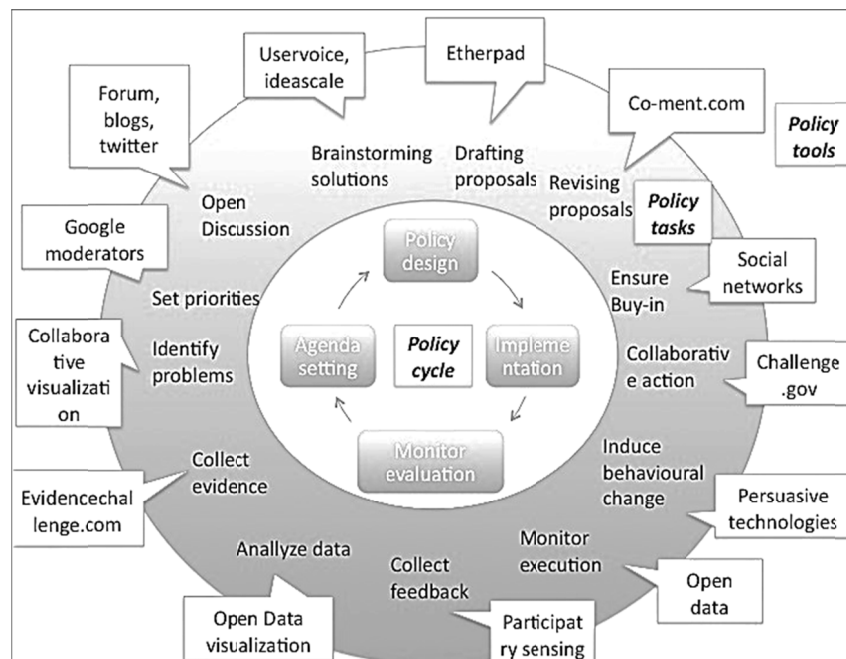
Uservoice, ideascale

Etherpad

Forum, blogs, twitter

Co-ment.com

Policy tools

Brainstorming solutions

Drafting proposals

Revising proposals

Policy tasks

Open Discussion

Google moderators

Policy design

Social networks

Ensure Buy-in

Set priorities

Collabora tive visualizati on

Identify problems

Agenda setting

Policy cycle

Impleme ntation

Collaborativ e action

Challenge .gov

Collect evidence

Monitor evaluation

Induce behavioural change

Evidencechal lenge.com

Persuasive technologies

Anallyze data

Monitor execution

Collect feedback

Open data

Open Data visualization

Participat ry sensing